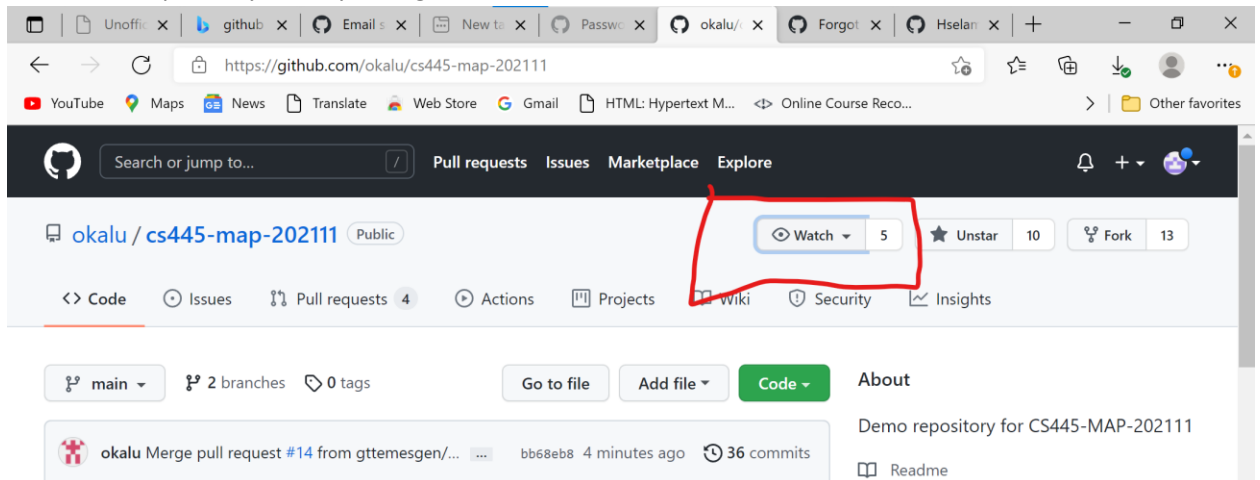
Unoffic × github × Email s × New ta × Passwo × okalu/c × Forgot × Hselan × +

https://github.com/okalu/cs445-map-202111

YouTube Maps News Translate Web Store Gmail HTML: Hypertext M... Online Course Reco... Other favorites

Search or jump to... / Pull requests Issues Marketplace Explore

okalu / cs445-map-202111 Public

Watch 5 Unstar 10 Fork 13

Code Issues Pull requests 4 Actions Projects Wiki Security Insights

main 2 branches 0 tags Go to file Add file Code

About

Demo repository for CS445-MAP-202111

okalu Merge pull request #14 from gttemesgen/... ... bb68eb8 4 minutes ago 36 commits

Readme